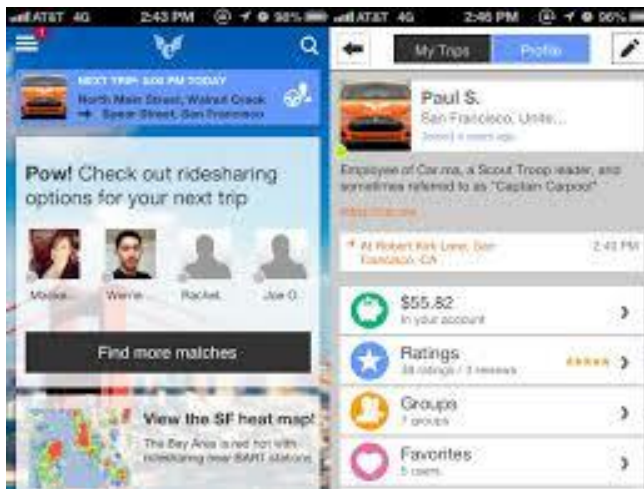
AT&T 4G 2:43 PM 98%

NEXT TRIP: 5:00 PM TODAY
North Main Street, Walnut Creek
→ Spear Street, San Francisco

Pow! Check out ridesharing options for your next trip

Maddie Warrie Rachel Joe O.

Find more matches

View the SF heat map!
The Bay Area is red hot with ridesharing near BART stations.

AT&T 4G 2:46 PM 96%

My Trips Profile

Paul S.
San Francisco, Unite...
Joined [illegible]

Employee of Carma, a Scout Troop leader, and sometimes referred to as "Captain Carpool"

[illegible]

At Robert Kirk Lane, San Francisco, CA 2:43 PM

$55.82
In your account

Ratings
38 ratings / 3 reviews

Groups
7 groups

Favorites
5 users